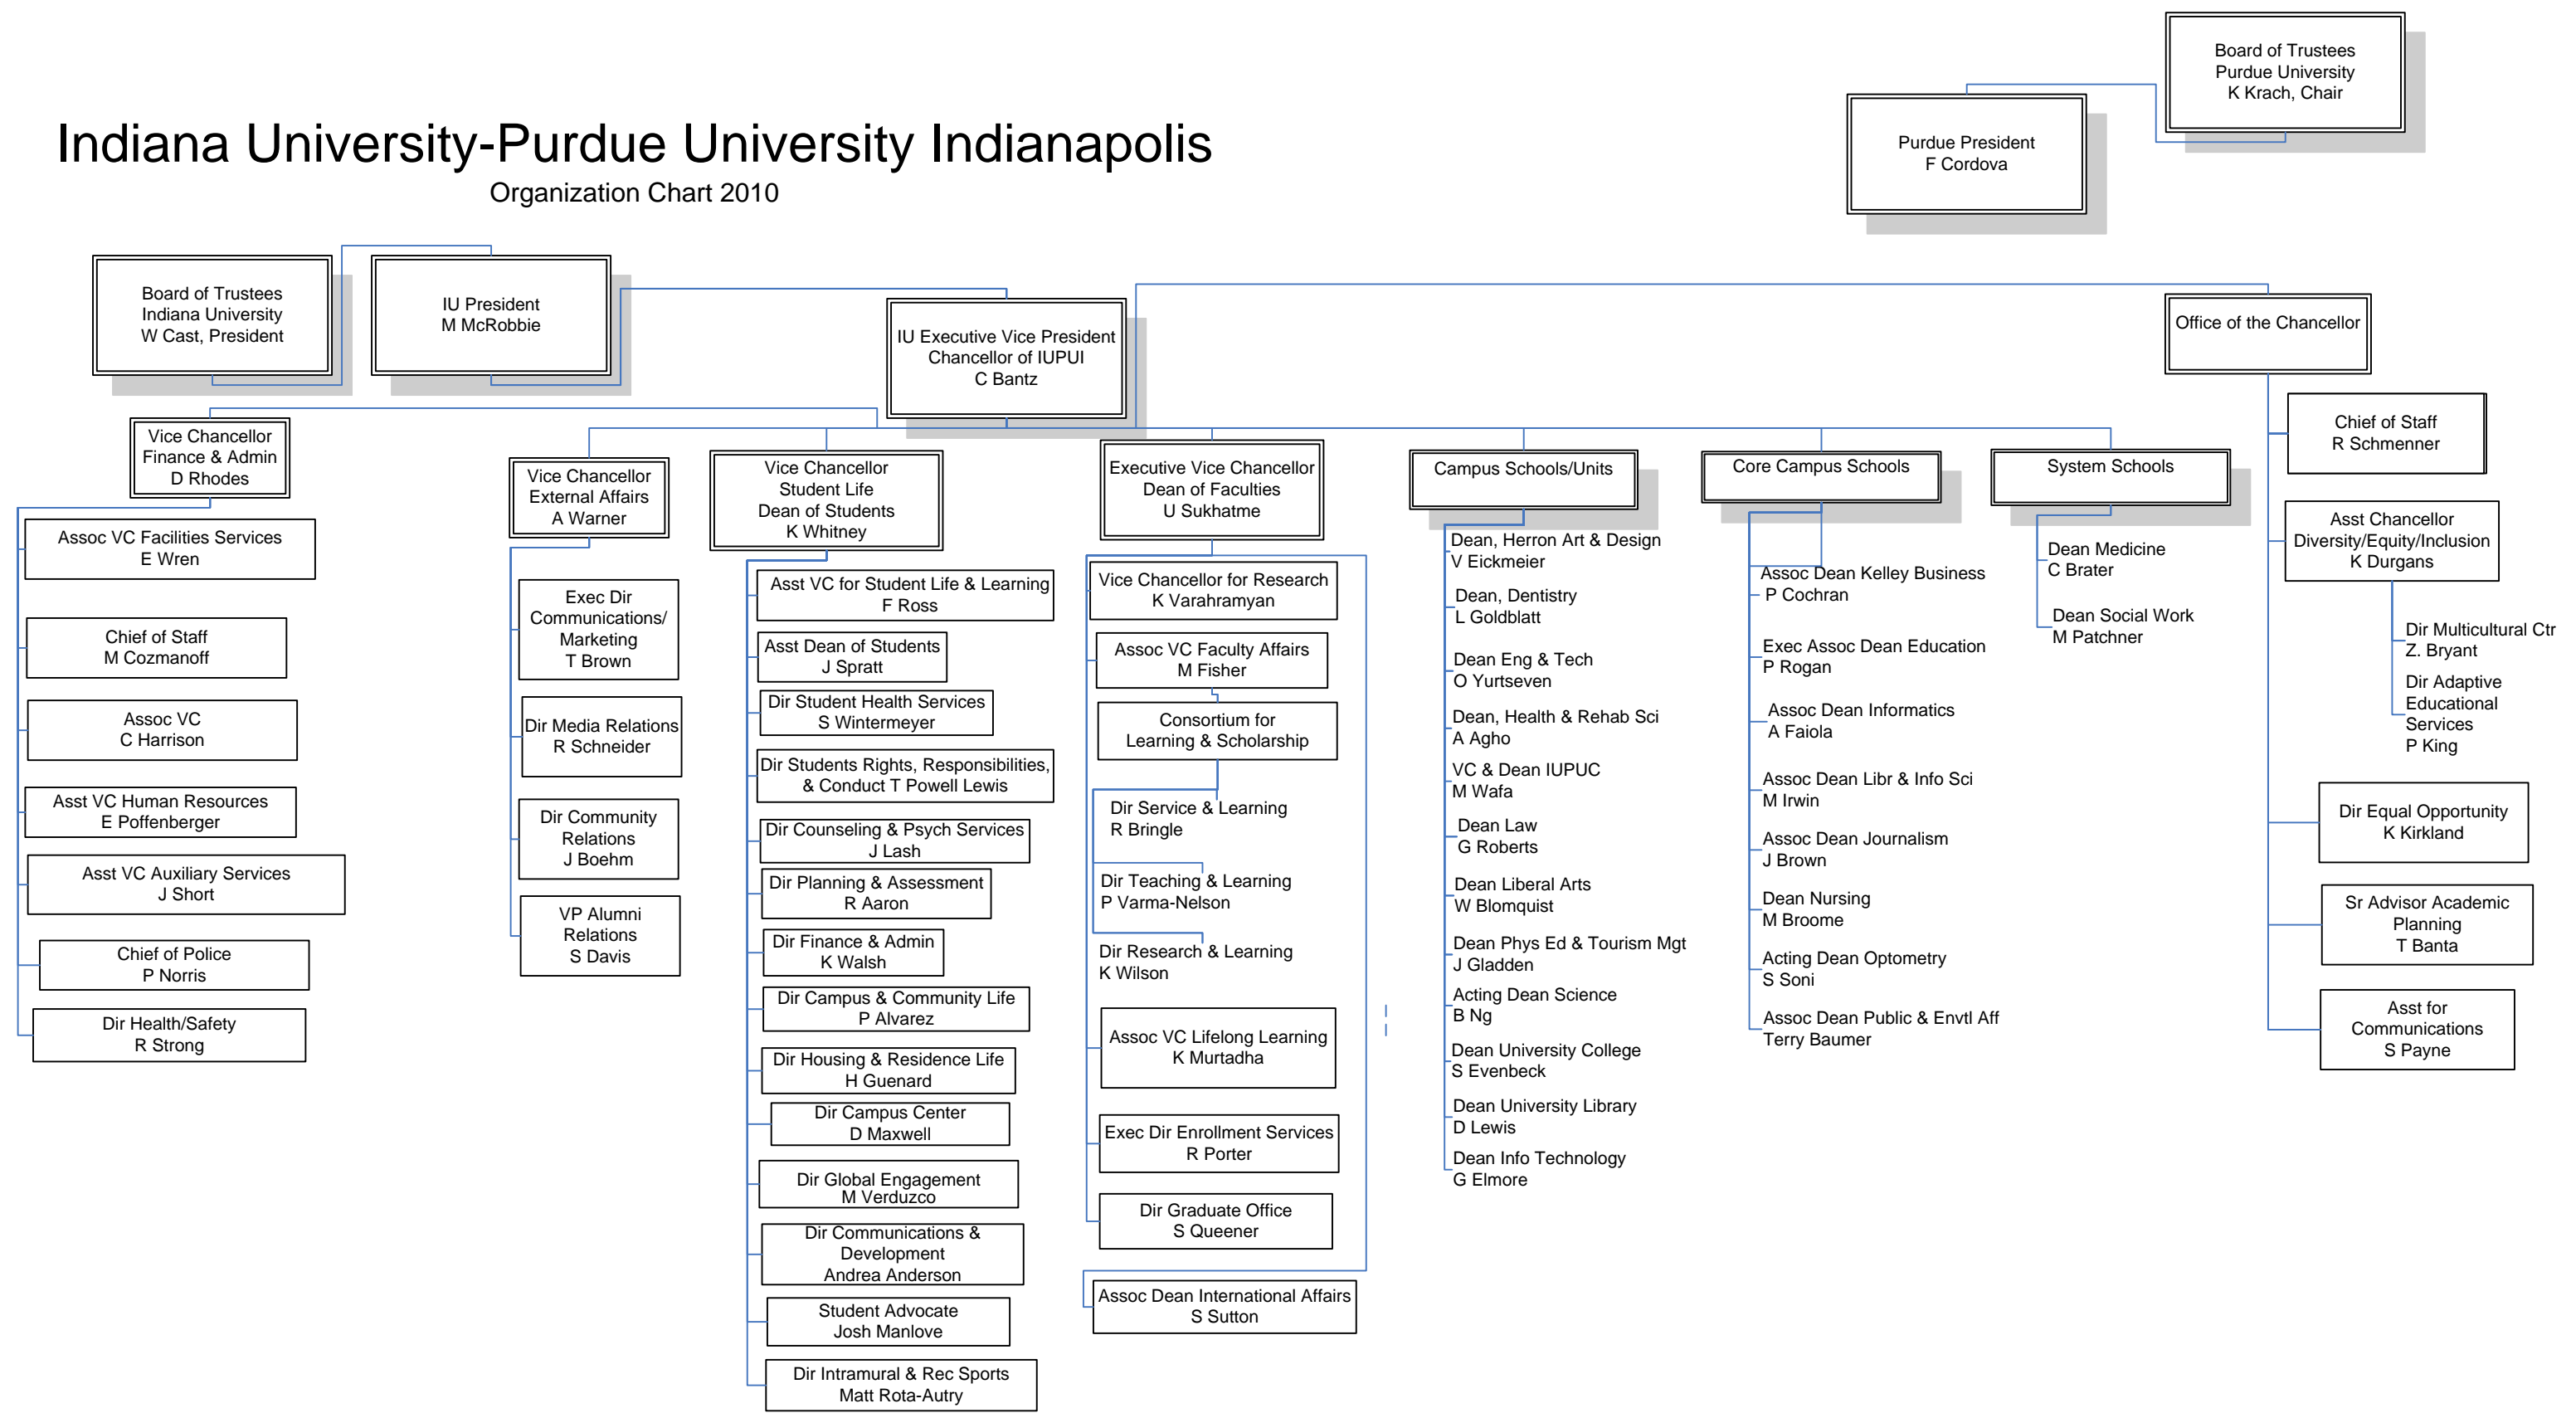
Board of Trustees
Purdue University
K Krach, Chair

Purdue President
F Cordova

Indiana University-Purdue University Indianapolis
Organization Chart 2010

Board of Trustees
Indiana University
W Cast, President

IU President
M McRobbie

IU Executive Vice President
Chancellor of IUPUI
C Bantz

Office of the Chancellor

Chief of Staff
R Schmenner

Asst Chancellor
Diversity/Equity/Inclusion
K Durgans

Dir Multicultural Ctr
Z. Bryant

Dir Adaptive Educational Services
P King

Dir Equal Opportunity
K Kirkland

Sr Advisor Academic Planning
T Banta

Asst for Communications
S Payne

Vice Chancellor
Finance & Admin
D Rhodes

Assoc VC Facilities Services
E Wren

Chief of Staff
M Cozmanoff

Assoc VC
C Harrison

Asst VC Human Resources
E Poffenberger

Asst VC Auxiliary Services
J Short

Chief of Police
P Norris

Dir Health/Safety
R Strong

Vice Chancellor
External Affairs
A Warner

Exec Dir
Communications/
Marketing
T Brown

Dir Media Relations
R Schneider

Dir Community
Relations
J Boehm

VP Alumni
Relations
S Davis

Vice Chancellor
Student Life
Dean of Students
K Whitney

Asst VC for Student Life & Learning
F Ross

Asst Dean of Students
J Spratt

Dir Student Health Services
S Wintermeyer

Dir Students Rights, Responsibilities, & Conduct T Powell Lewis

Dir Counseling & Psych Services
J Lash

Dir Planning & Assessment
R Aaron

Dir Finance & Admin
K Walsh

Dir Campus & Community Life
P Alvarez

Dir Housing & Residence Life
H Guenard

Dir Campus Center
D Maxwell

Dir Global Engagement
M Verduzco

Dir Communications &
Development
Andrea Anderson

Student Advocate
Josh Manlove

Dir Intramural & Rec Sports
Matt Rota-Autry

Executive Vice Chancellor
Dean of Faculties
U Sukhatme

Vice Chancellor for Research
K Varahramyan

Assoc VC Faculty Affairs
M Fisher

Consortium for
Learning & Scholarship

Dir Service & Learning
R Bringle

Dir Teaching & Learning
P Varma-Nelson

Dir Research & Learning
K Wilson

Assoc VC Lifelong Learning
K Murtadha

Exec Dir Enrollment Services
R Porter

Dir Graduate Office
S Queener

Assoc Dean International Affairs
S Sutton

Campus Schools/Units

Dean, Herron Art & Design
V Eickmeier

Dean, Dentistry
L Goldblatt

Dean Eng & Tech
O Yurtseven

Dean, Health & Rehab Sci
A Agho

VC & Dean IUPUC
M Wafa

Dean Law
G Roberts

Dean Liberal Arts
W Blomquist

Dean Phys Ed & Tourism Mgt
J Gladden

Acting Dean Science
B Ng

Dean University College
S Evenbeck

Dean University Library
D Lewis

Dean Info Technology
G Elmore

Core Campus Schools

Assoc Dean Kelley Business
P Cochran

Exec Assoc Dean Education
P Rogan

Assoc Dean Informatics
A Faiola

Assoc Dean Libr & Info Sci
M Irwin

Assoc Dean Journalism
J Brown

Dean Nursing
M Broome

Acting Dean Optometry
S Soni

Assoc Dean Public & Envtl Aff
Terry Baumer

System Schools

Dean Medicine
C Brater

Dean Social Work
M Patchner